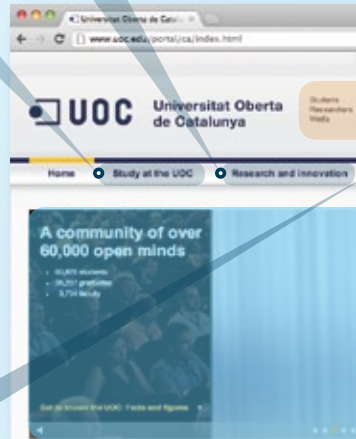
Universitat Oberta de Catalu ×

www.uoc.edu/portal/ca/index.html

UOC Universitat Oberta de Catalunya

Students
Researchers
Media

Home

Study at the UOC

Research and innovation

A community of over 60,000 open minds

• 60,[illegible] students
• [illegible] graduates
• 3,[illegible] faculty

Get to known the UOC: Facts and figures